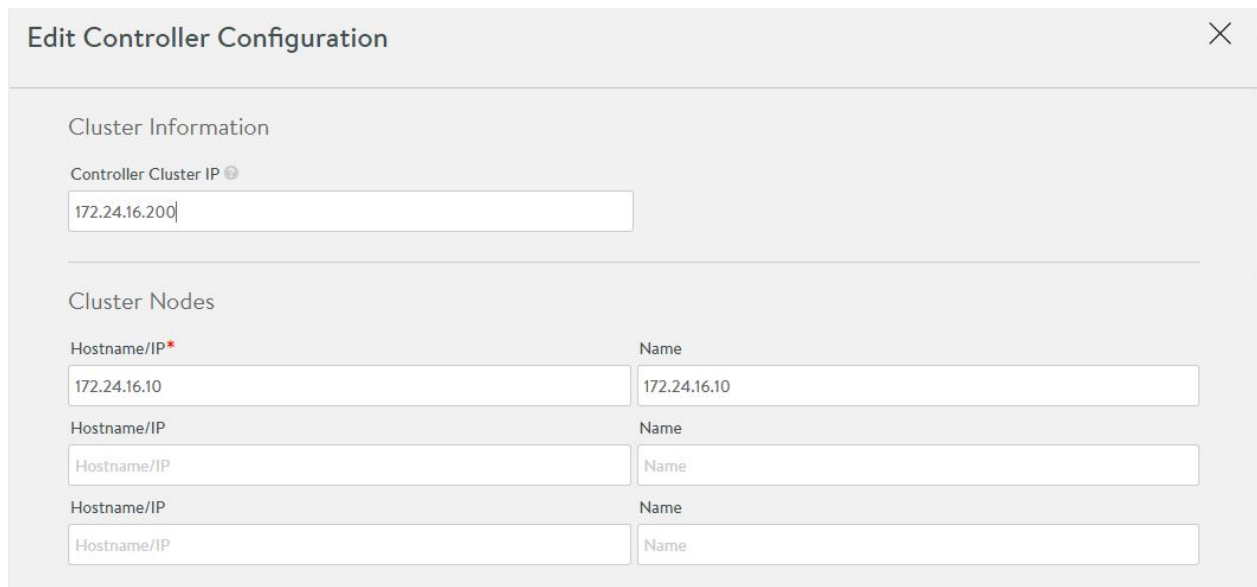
Edit Controller Configuration

×

Cluster Information

Controller Cluster IP

172.24.16.200

Cluster Nodes

Hostname/IP*

172.24.16.10

Name

172.24.16.10

Hostname/IP

Hostname/IP

Name

Name

Hostname/IP

Hostname/IP

Name

Name